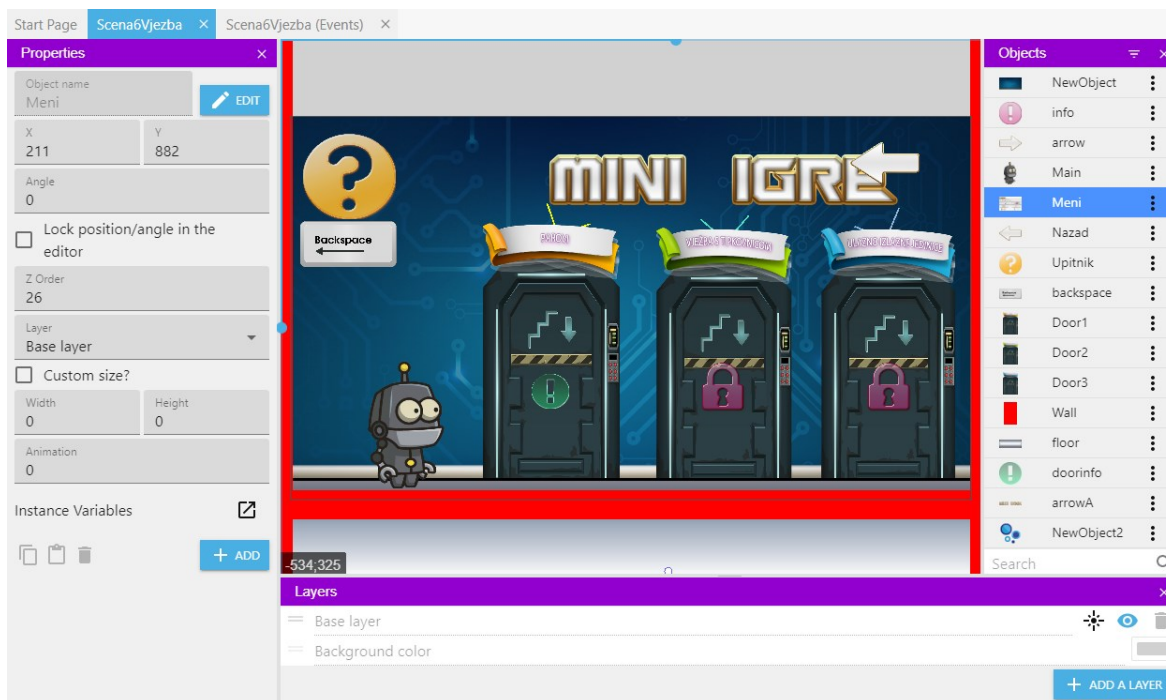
Start Page Scena6Vjezba × Scena6Vjezba (Events) ×

Properties ×

Object name
Meni

EDIT

X
211

Y
882

Angle
0

Lock position/angle in the editor

Z Order
26

Layer
Base layer

Custom size?

Width
0

Height
0

Animation
0

Instance Variables

+ ADD

MINI IGRE

Backspace

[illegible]

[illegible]

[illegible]

-534;325

Objects

NewObject
info
arrow
Main
Meni
Nazad
Upitnik
backspace
Door1
Door2
Door3
Wall
floor
doorinfo
arrowA
NewObject2

Search

Layers

Base layer
Background color

+ ADD A LAYER